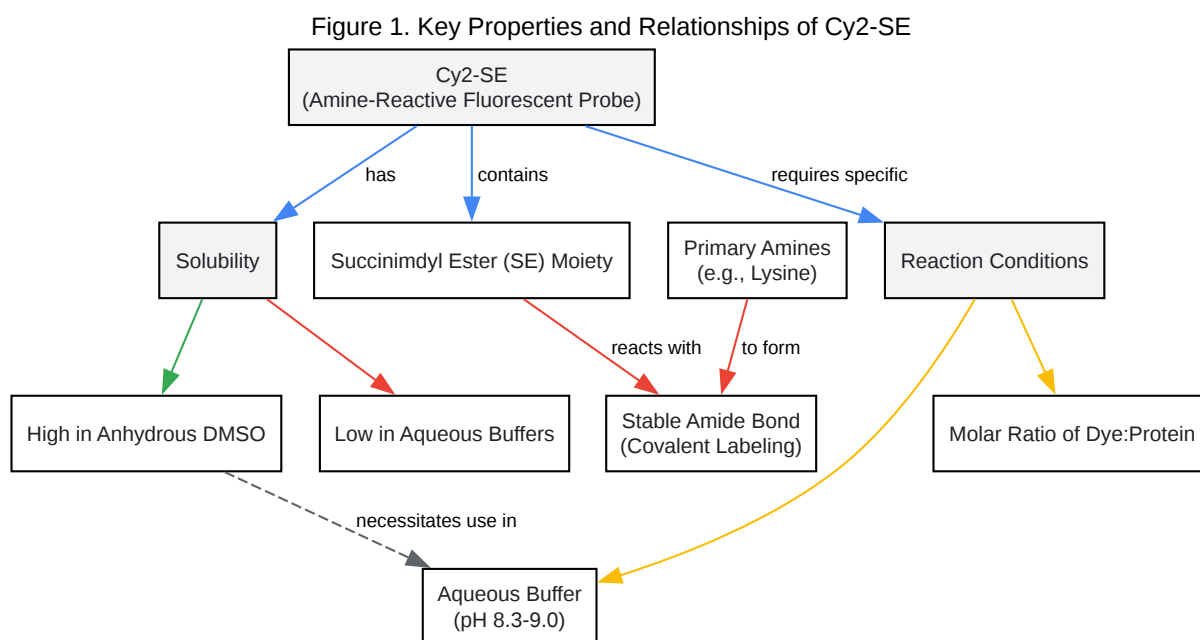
Figure 1. Key Properties and Relationships of Cy2-SE

Cy2-SE
(Amine-Reactive Fluorescent Probe)

has

contains

requires specific

Solubility

Succinimdyl Ester (SE) Moiety

Primary Amines
(e.g., Lysine)

Reaction Conditions

reacts with

to form

High in Anhydrous DMSO

Low in Aqueous Buffers

Stable Amide Bond
(Covalent Labeling)

Molar Ratio of Dye:Protein

necessitates use in

Aqueous Buffer
(pH 8.3-9.0)